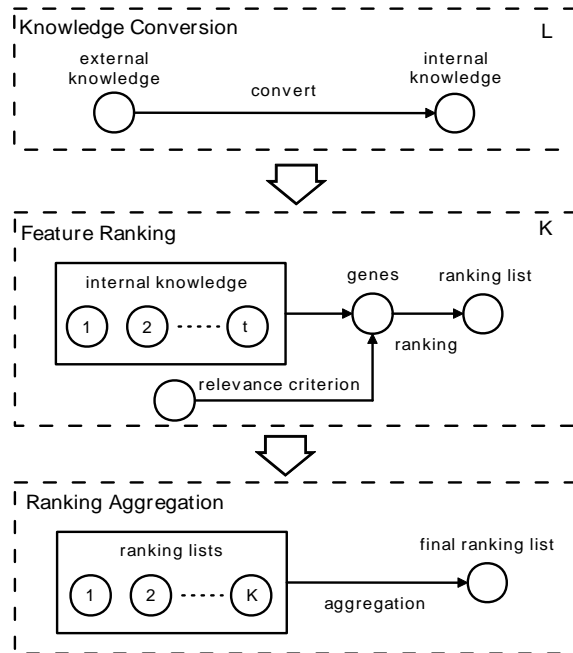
Knowledge Conversion
L
external knowledge
internal knowledge
convert

Feature Ranking
K
internal knowledge
1
2
t
genes
ranking list
ranking
relevance criterion

Ranking Aggregation
ranking lists
1
2
K
final ranking list
aggregation